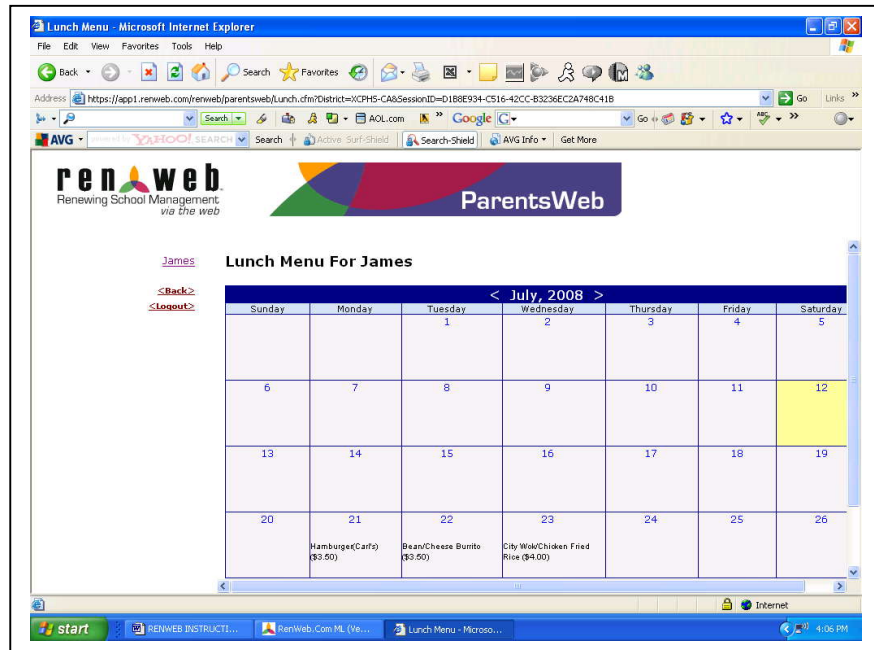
Lunch Menu - Microsoft Internet Explorer

File Edit View Favorites Tools Help

Back Search Favorites

Address https://app1.renweb.com/renweb/parentsweb/Lunch.cfm?District=XCPHS-CA&SessionID=D188E934-C516-42CC-B3236EC2A748C41B Go Links

Search AOL.com Google G Go

AVG YAHOO! SEARCH Search Active Surf-Shield Search-Shield AVG Info Get More

renweb
Renewing School Management
via the web

ParentsWeb

James

<Back>
<Logout>

Lunch Menu For James

< July, 2008 >

| Sunday | Monday | Tuesday | Wednesday | Thursday | Friday | Saturday |
|---|---|---|---|---|---|---|
| | | 1 | 2 | 3 | 4 | 5 |
| 6 | 7 | 8 | 9 | 10 | 11 | 12 |
| 13 | 14 | 15 | 16 | 17 | 18 | 19 |
| 20 | 21 Hamburger(Carl's) ($3.50) | 22 Bean/Cheese Burrito ($3.50) | 23 City Wok/Chicken Fried Rice ($4.00) | 24 | 25 | 26 |

Internet

start RENWEB INSTRUCTI... RenWeb.Com ML (Ve... Lunch Menu - Microso... 4:06 PM